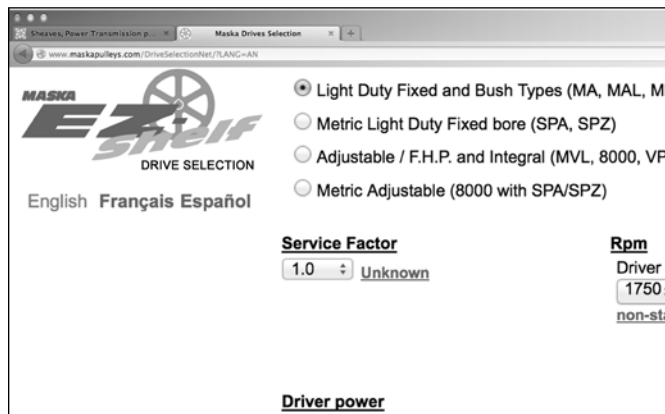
Sheaves, Power Transmission p... ×
Maska Drives Selection ×
+
www.maskapulleys.com/DriveSelectionNet/?LANG=AN

MASKA
EZ-Shelf
DRIVE SELECTION

English Français Español

Light Duty Fixed and Bush Types (MA, MAL, M
Metric Light Duty Fixed bore (SPA, SPZ)
Adjustable / F.H.P. and Integral (MVL, 8000, VP
Metric Adjustable (8000 with SPA/SPZ)

Service Factor
1.0
Unknown

Rpm
Driver
1750
non-sta

Driver power